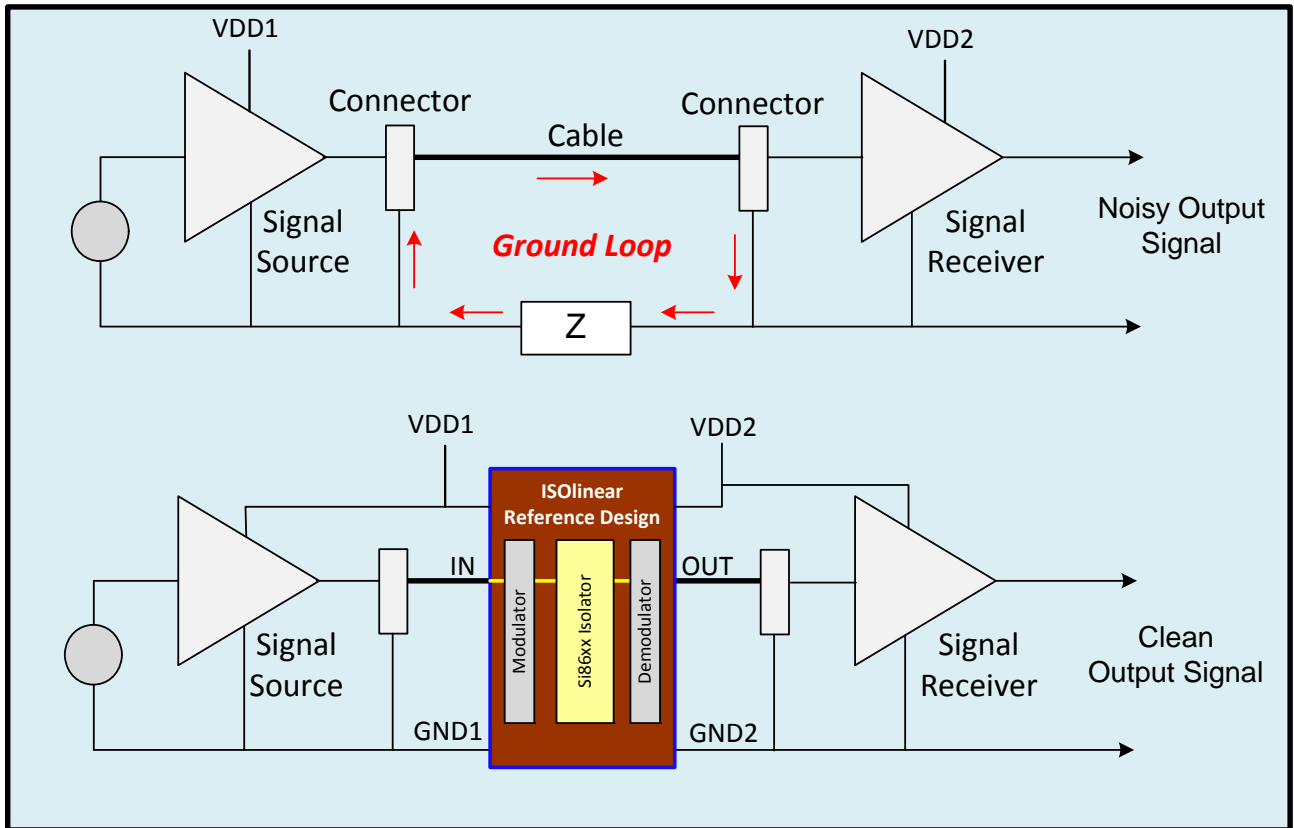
VDD1

Connector

Cable

Connector

VDD2

Signal Source

Ground Loop

Signal Receiver

Noisy Output Signal

Z

VDD1

VDD2

ISOlinear Reference Design

IN

Modulator

Si86xx Isolator

Demodulator

OUT

Signal Source

Signal Receiver

Clean Output Signal

GND1

GND2